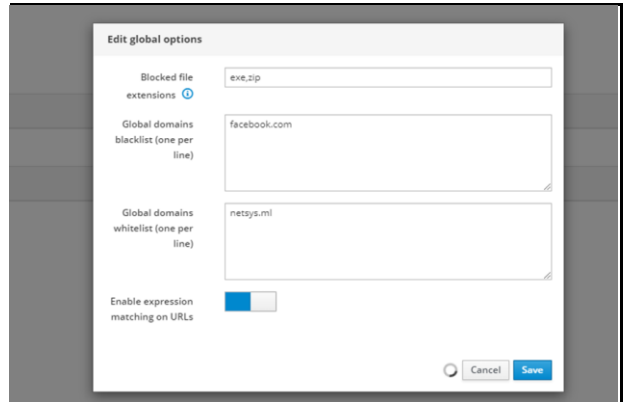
Edit global options

Blocked file extensions ⓘ
exe,zip

Global domains blacklist (one per line)
facebook.com

Global domains whitelist (one per line)
netsys.ml

Enable expression matching on URLs

Cancel
Save